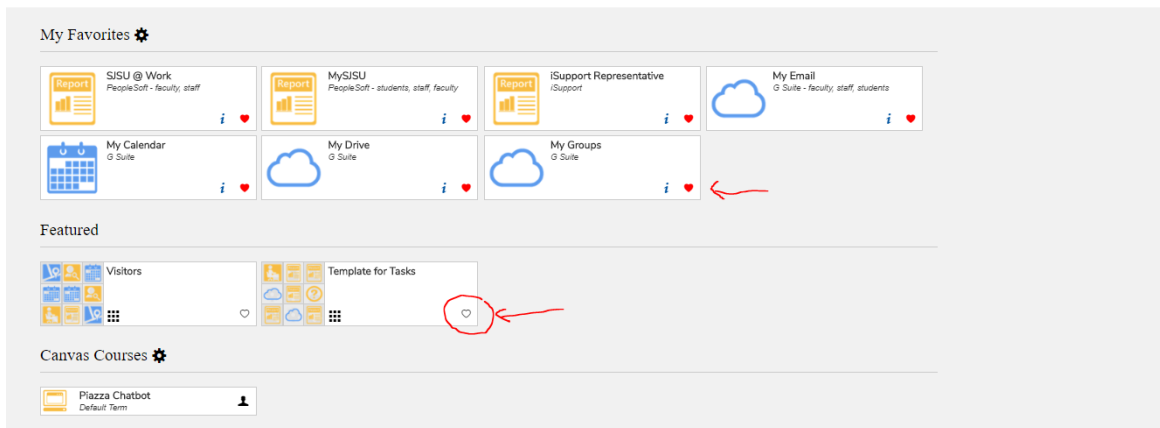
My Favorites

Report
SJSU @ Work
PeopleSoft - faculty, staff
i

Report
MySJSU
PeopleSoft - students, staff, faculty
i

Report
iSupport Representative
iSupport
i

My Email
G Suite - faculty, staff, students
i

My Calendar
G Suite
i

My Drive
G Suite
i

My Groups
G Suite
i

Featured

Visitors

Template for Tasks

Canvas Courses

Piazza Chatbot
Default Term